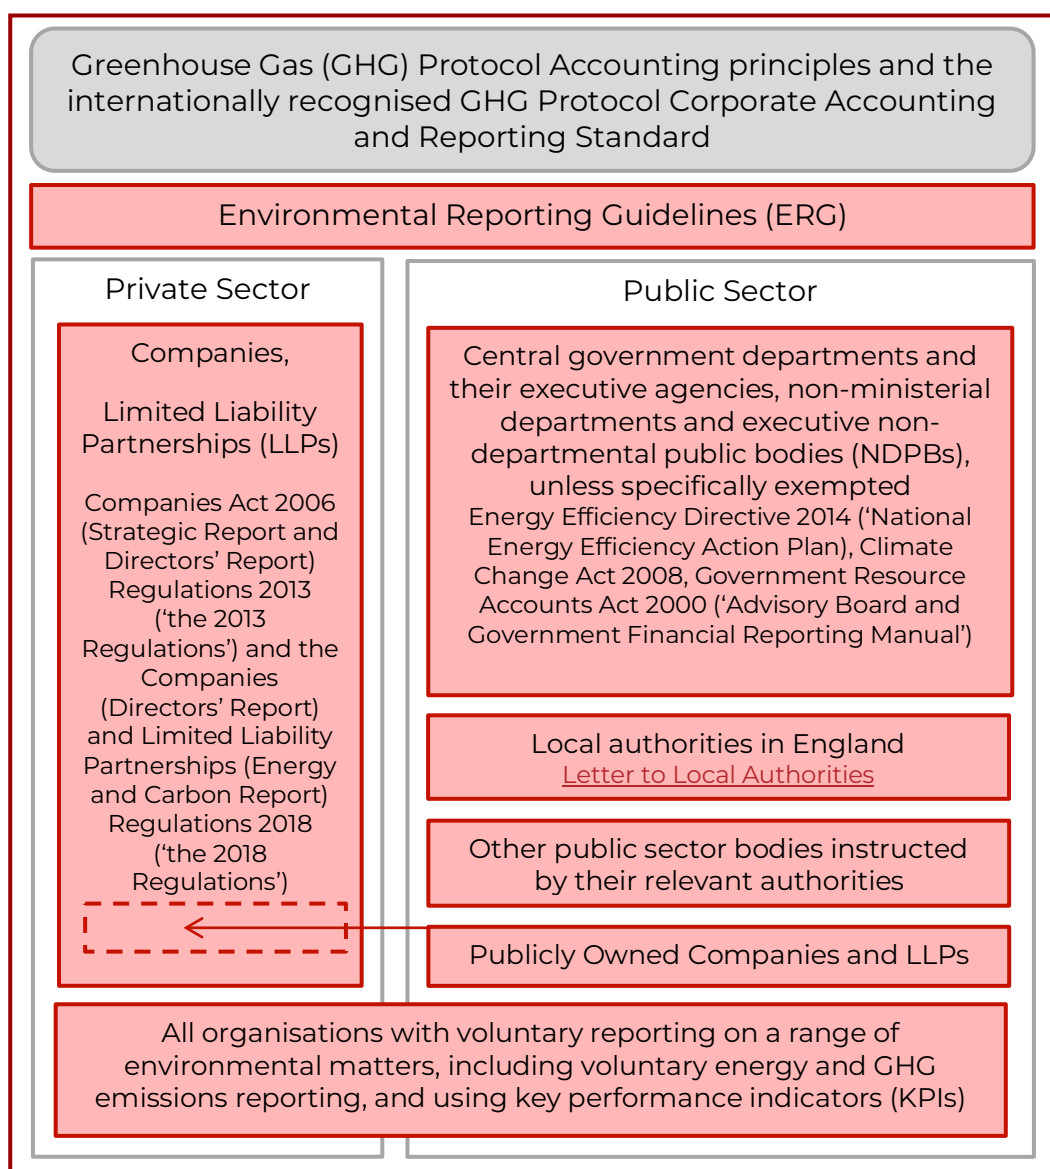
Greenhouse Gas (GHG) Protocol Accounting principles and the internationally recognised GHG Protocol Corporate Accounting and Reporting Standard

Environmental Reporting Guidelines (ERG)

Private Sector

Companies,

Limited Liability Partnerships (LLPs)

Companies Act 2006 (Strategic Report and Directors' Report) Regulations 2013 ('the 2013 Regulations') and the Companies (Directors' Report) and Limited Liability Partnerships (Energy and Carbon Report) Regulations 2018 ('the 2018 Regulations')

Public Sector

Central government departments and their executive agencies, non-ministerial departments and executive non-departmental public bodies (NDPBs), unless specifically exempted
Energy Efficiency Directive 2014 ('National Energy Efficiency Action Plan), Climate Change Act 2008, Government Resource Accounts Act 2000 ('Advisory Board and Government Financial Reporting Manual')

Local authorities in England
Letter to Local Authorities

Other public sector bodies instructed by their relevant authorities

Publicly Owned Companies and LLPs

All organisations with voluntary reporting on a range of environmental matters, including voluntary energy and GHG emissions reporting, and using key performance indicators (KPIs)